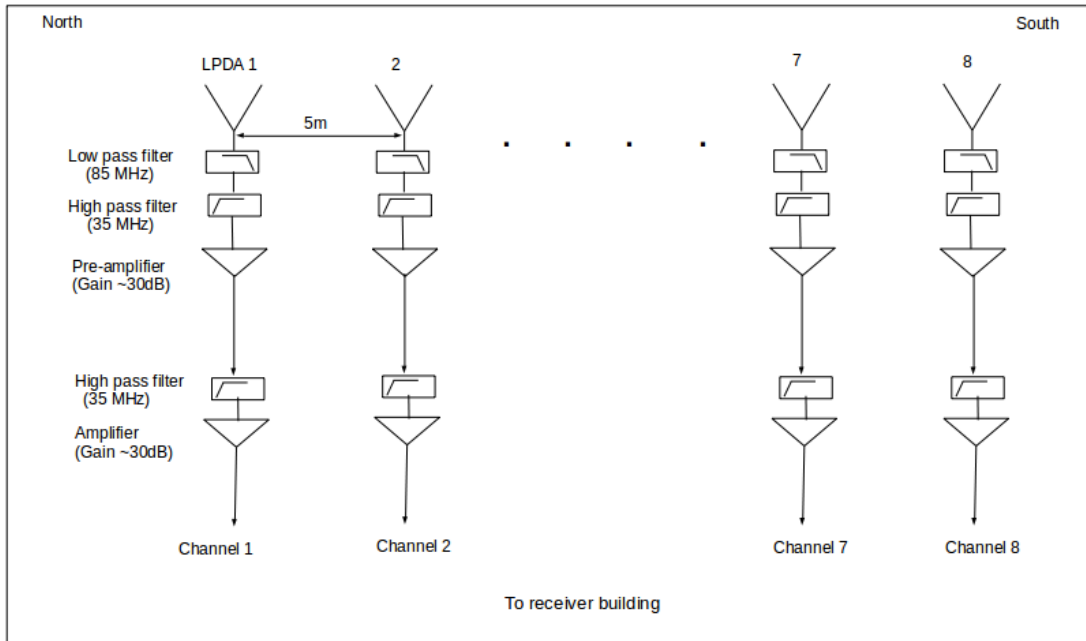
North

South

LPDA 1

2

7

8

5m

Low pass filter (85 MHz)

High pass filter (35 MHz)

Pre-amplifier (Gain ~30dB)

High pass filter (35 MHz)

Amplifier (Gain ~30dB)

Channel 1

Channel 2

Channel 7

Channel 8

To receiver building